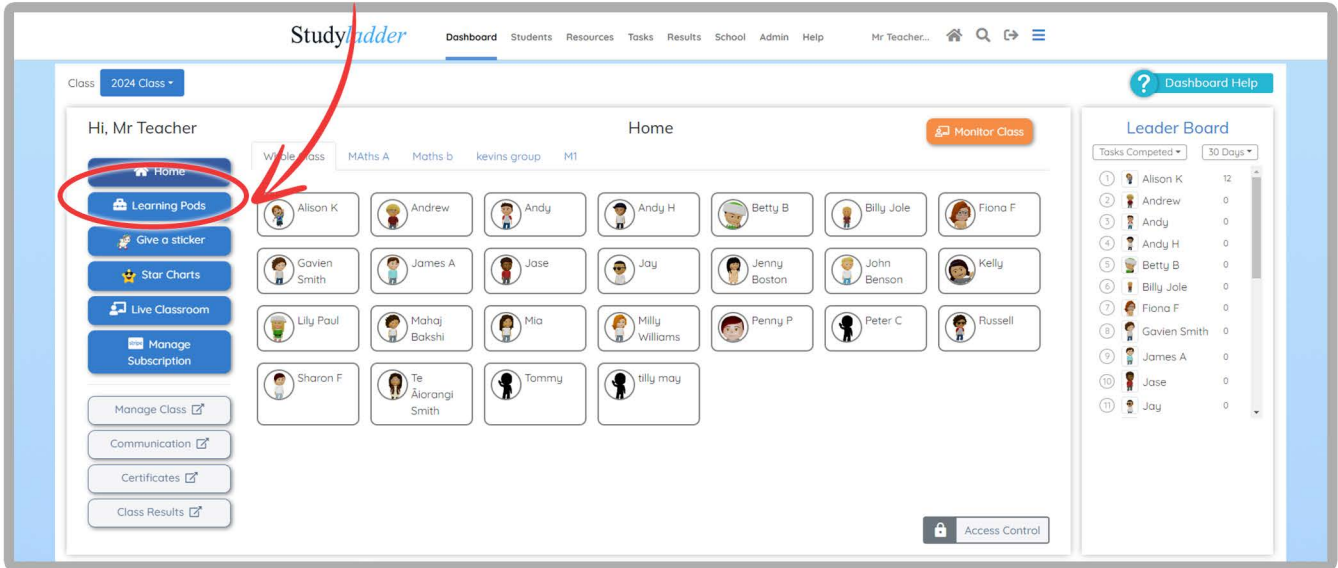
Studyladder Dashboard Students Resources Tasks Results School Admin Help Mr Teacher...

Class 2024 Class

Dashboard Help

Hi, Mr Teacher

Home

Monitor Class

Whole Class MAths A Maths b kevins group M1

Home
Learning Pods
Give a sticker
Star Charts
Live Classroom
Manage Subscription

Manage Class
Communication
Certificates
Class Results

Alison K
Andrew
Andy
Andy H
Betty B
Billy Jole
Fiona F
Gavien Smith
James A
Jase
Jay
Jenny Boston
John Benson
Kelly
Lily Paul
Mahaj Bakshi
Mia
Milly Williams
Penny P
Peter C
Russell
Sharon F
Te Āiorangi Smith
Tommy
tilly may

Access Control

Leader Board

Tasks Competed 30 Days

| | | |
|---|---|---|
| 1 | Alison K | 12 |
| 2 | Andrew | 0 |
| 3 | Andy | 0 |
| 4 | Andy H | 0 |
| 5 | Betty B | 0 |
| 6 | Billy Jole | 0 |
| 7 | Fiona F | 0 |
| 8 | Gavien Smith | 0 |
| 9 | James A | 0 |
| 10 | Jase | 0 |
| 11 | Jay | 0 |